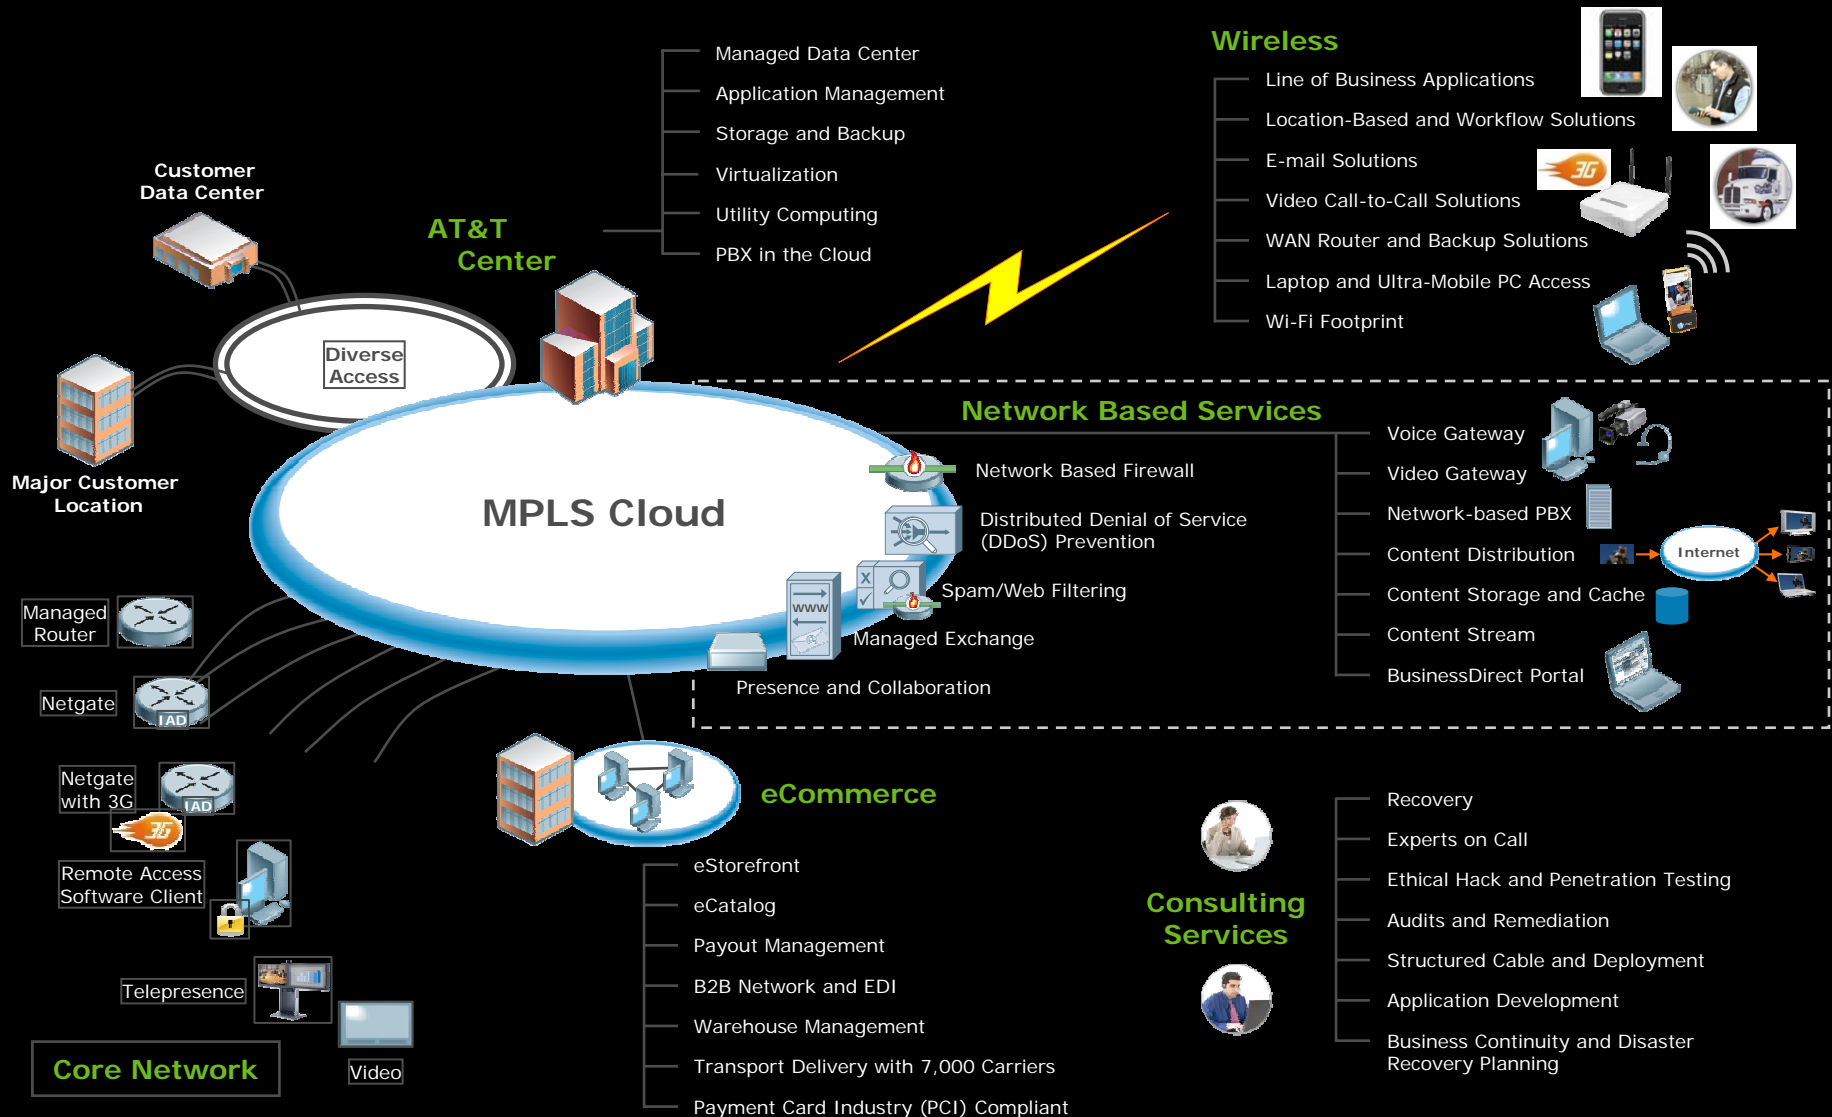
Managed Data Center
Application Management
Storage and Backup
Virtualization
Utility Computing
PBX in the Cloud

AT&T Center

Wireless
Line of Business Applications
Location-Based and Workflow Solutions
E-mail Solutions
Video Call-to-Call Solutions
WAN Router and Backup Solutions
Laptop and Ultra-Mobile PC Access
Wi-Fi Footprint

3G

Customer Data Center

Diverse Access

Major Customer Location

MPLS Cloud

Network Based Services
Network Based Firewall
Distributed Denial of Service (DDoS) Prevention
Spam/Web Filtering
Managed Exchange
Presence and Collaboration

WWW

Voice Gateway
Video Gateway
Network-based PBX
Content Distribution
Content Storage and Cache
Content Stream
BusinessDirect Portal

Internet

Managed Router
Netgate
IAD
Netgate with 3G
IAD
3G
Remote Access Software Client
Telepresence
Video
Core Network

eCommerce
eStorefront
eCatalog
Payout Management
B2B Network and EDI
Warehouse Management
Transport Delivery with 7,000 Carriers
Payment Card Industry (PCI) Compliant

Consulting Services
Recovery
Experts on Call
Ethical Hack and Penetration Testing
Audits and Remediation
Structured Cable and Deployment
Application Development
Business Continuity and Disaster Recovery Planning